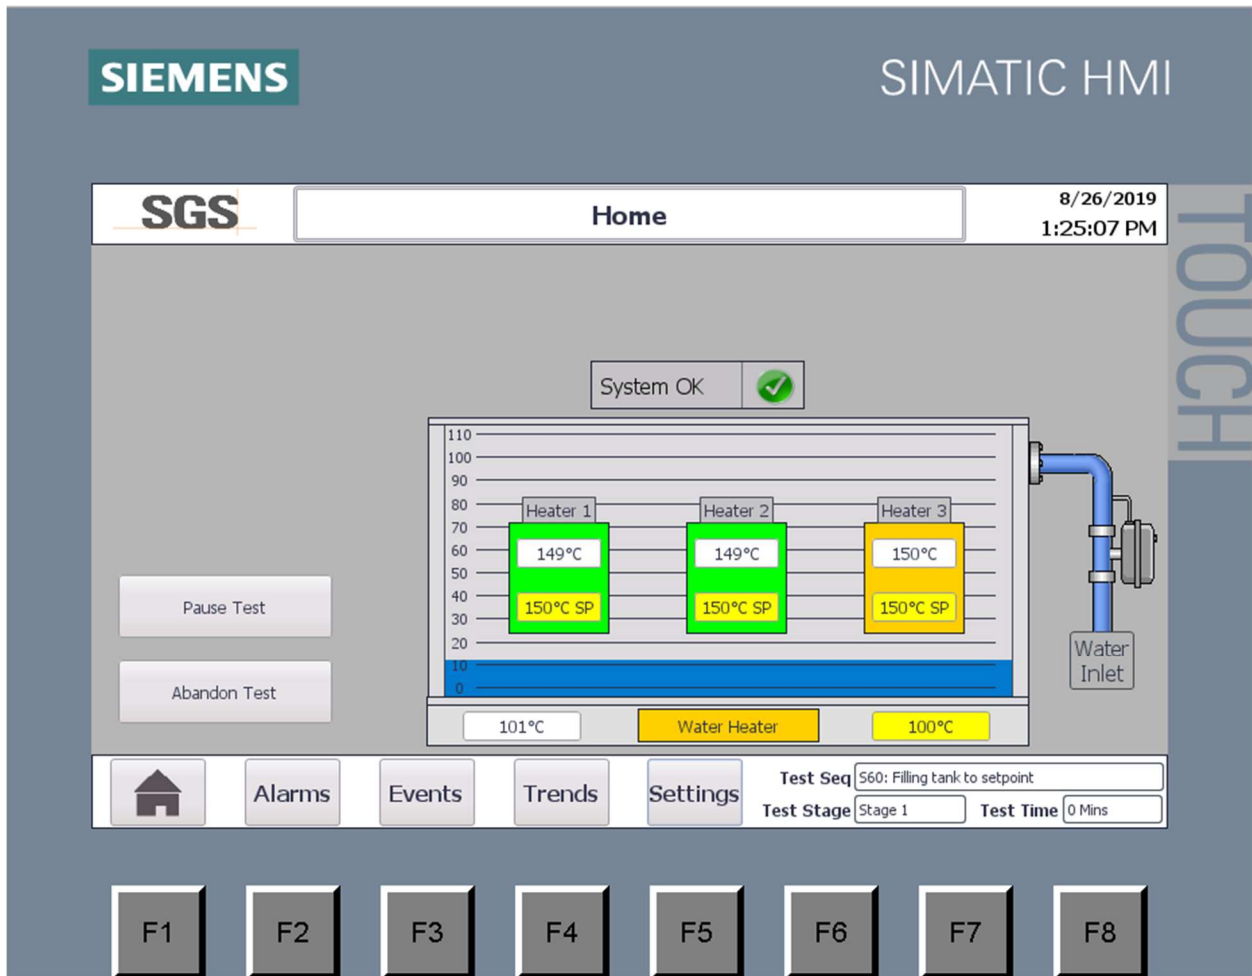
SIEMENS

SIMATIC HMI

SGS

Home

8/26/2019
1:25:07 PM

TOUCH

System OK

110
100
90
80
70
60
50
40
30
20
10
0

Heater 1
149°C
150°C SP

Heater 2
149°C
150°C SP

Heater 3
150°C
150°C SP

Water Inlet

Pause Test

Abandon Test

101°C

Water Heater

100°C

Alarms

Events

Trends

Settings

Test Seq S60: Filling tank to setpoint

Test Stage Stage 1

Test Time 0 Mins

F1 F2 F3 F4 F5 F6 F7 F8